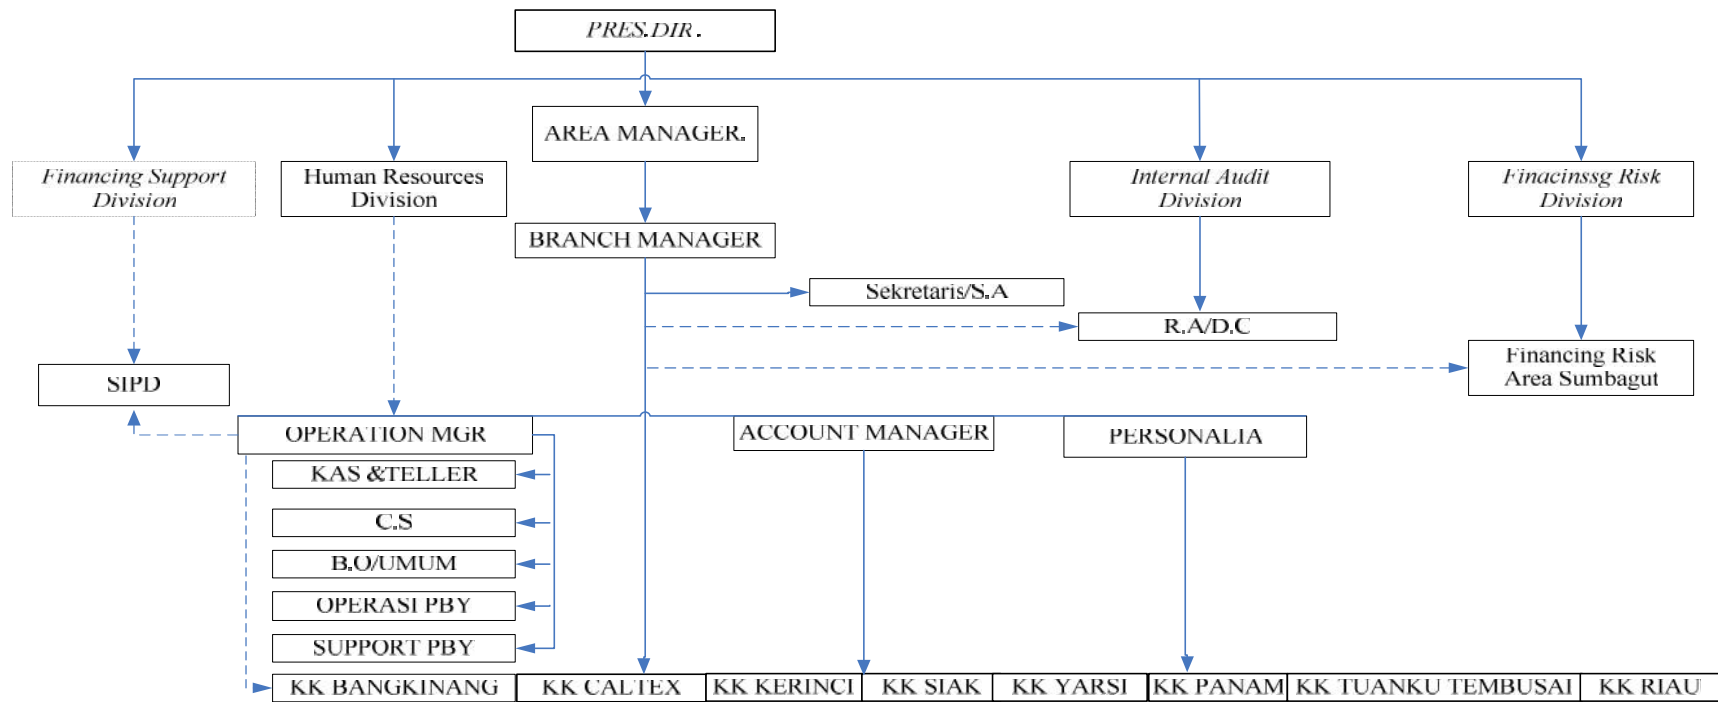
PRES.DIR.

AREA MANAGER.

Financing Support Division

Human Resources Division

BRANCH MANAGER

Internal Audit Division

Finacinssg Risk Division

Sekretaris/S.A

R.A/D.C

SIPD

Financing Risk Area Sumbagut

OPERATION MGR

ACCOUNT MANAGER

PERSONALIA

KAS &TELLER

C.S

B.O/UMUM

OPERASI PBY

SUPPORT PBY

| KK BANGKINANG | KK CALTEX | KK KERINCI | KK SIAK | KK YARSI | KK PANAM | KK TUANKU TEMBUSAI | KK RIAU |
|---|---|---|---|---|---|---|---|